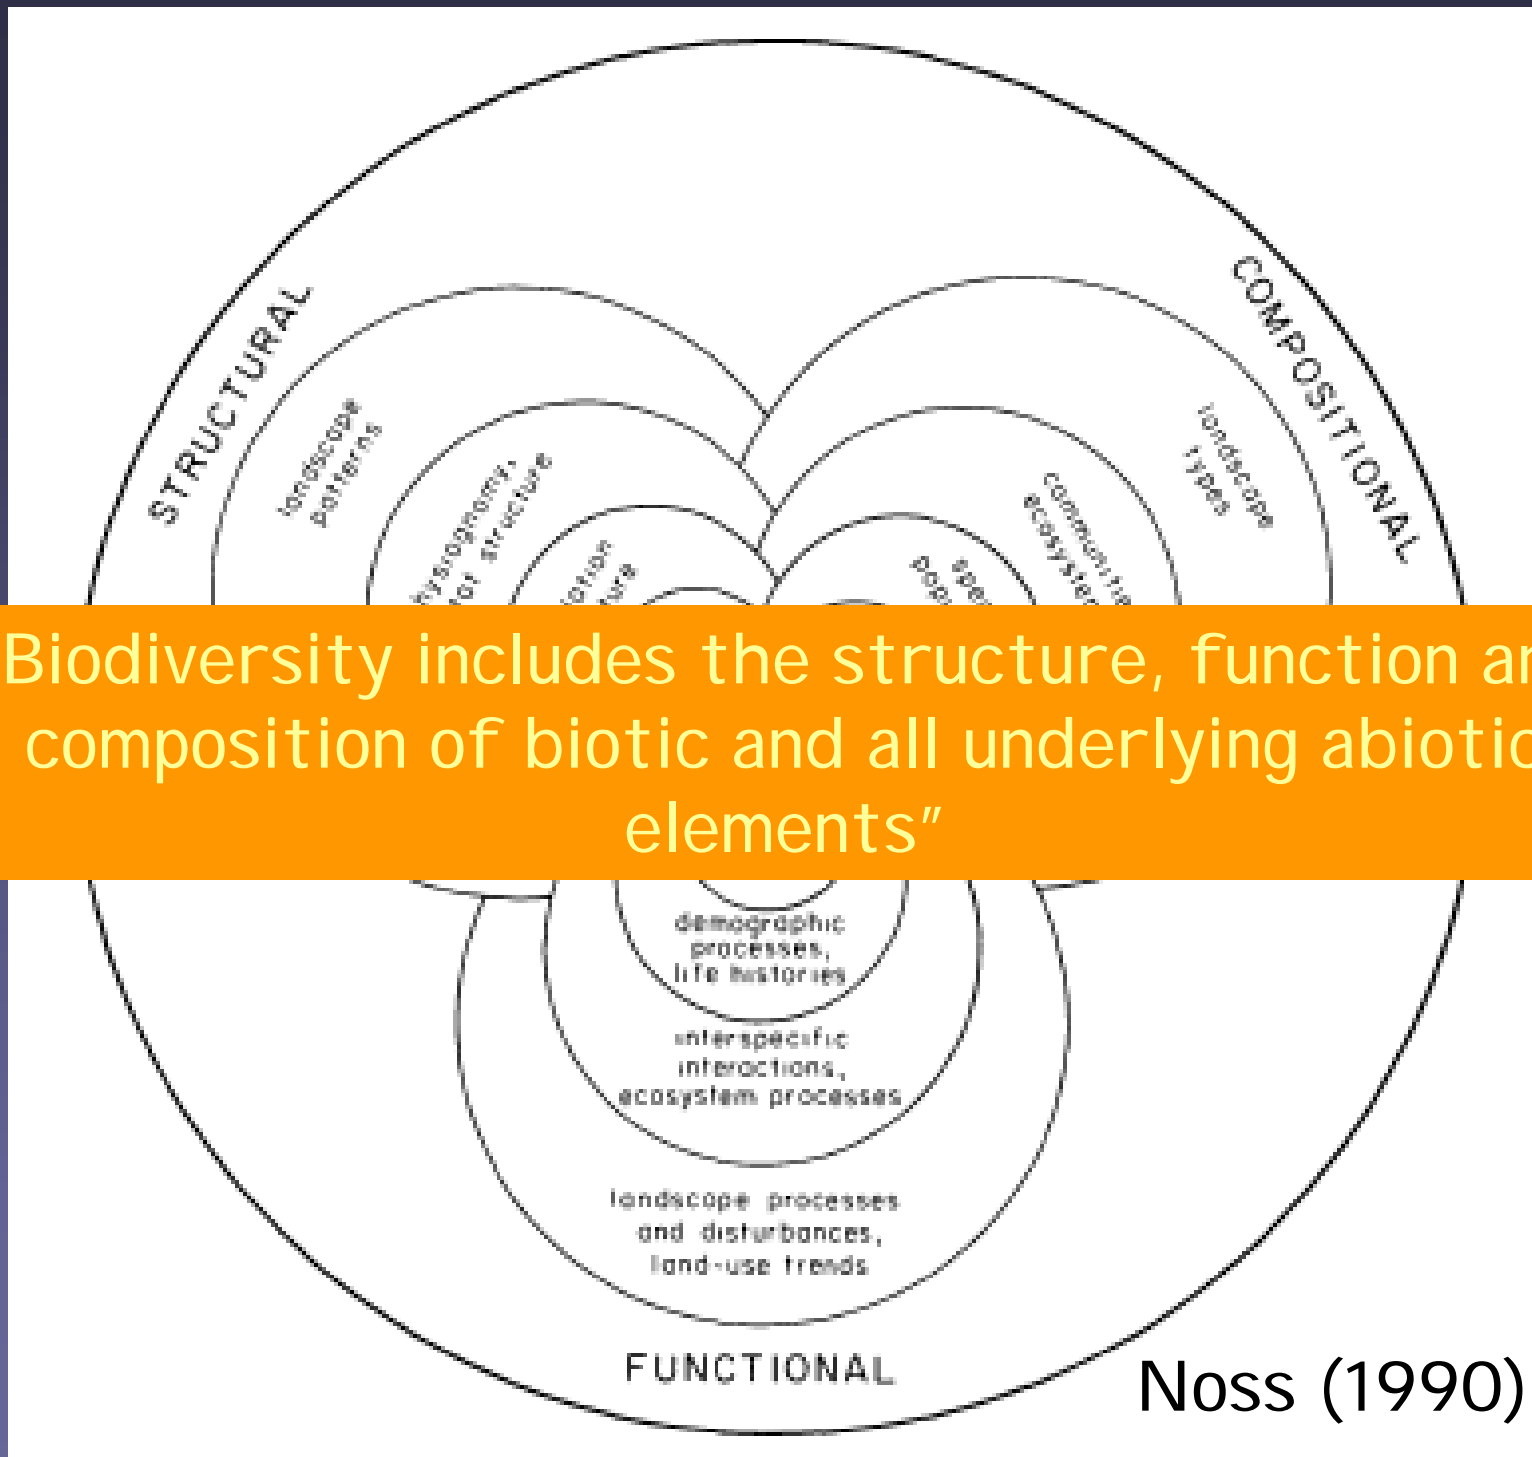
STRUCTURAL

landscape patterns

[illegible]ysiognomy, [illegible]at structure

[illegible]ation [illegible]ture

COMPOSITIONAL

landscape types

communiti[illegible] ecosyste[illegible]

spe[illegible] pop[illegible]

Biodiversity includes the structure, function an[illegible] composition of biotic and all underlying abiotic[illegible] elements"

demographic processes, life histories

interspecific interactions, ecosystem processes

landscape processes and disturbances, land-use trends

FUNCTIONAL

Noss (1990)